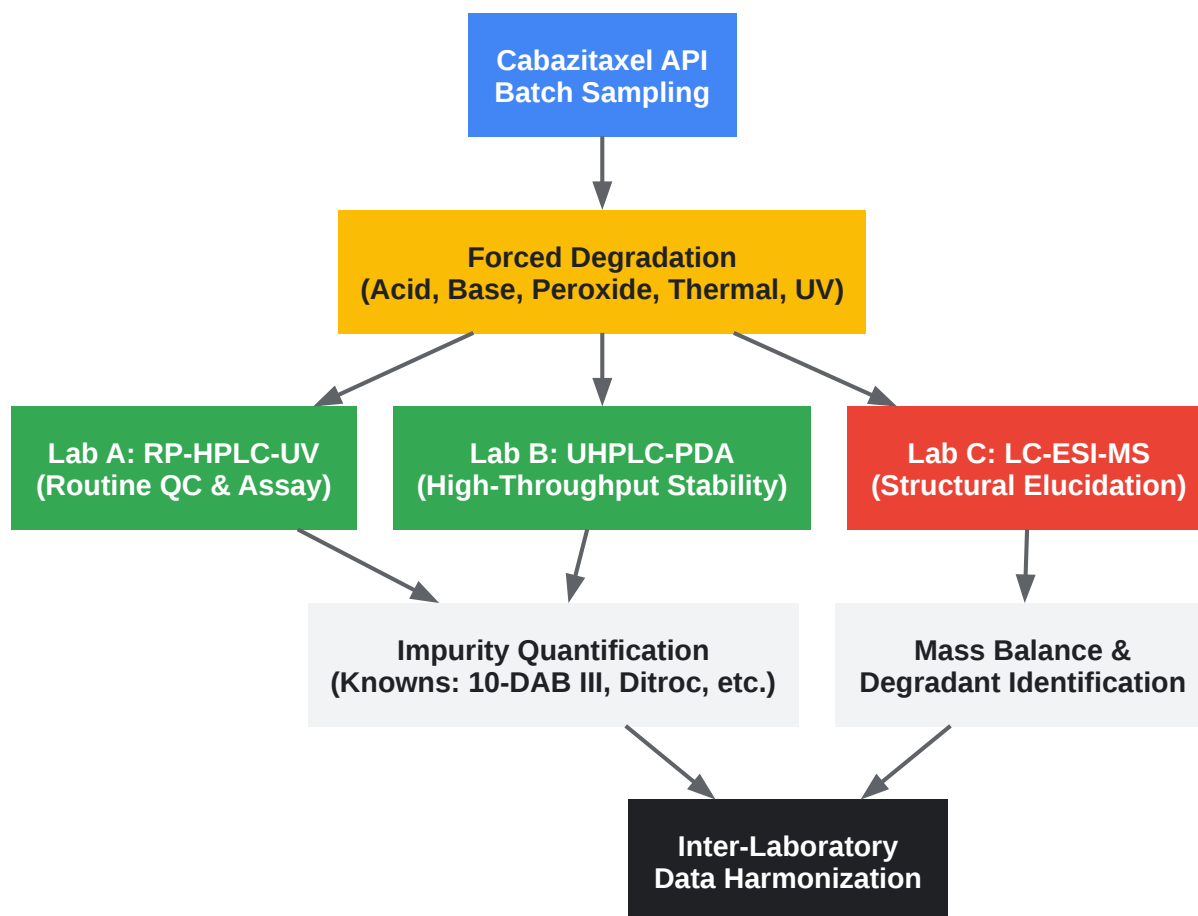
Cabazitaxel API
Batch Sampling

Forced Degradation
(Acid, Base, Peroxide, Thermal, UV)

Lab A: RP-HPLC-UV
(Routine QC & Assay)

Lab B: UHPLC-PDA
(High-Throughput Stability)

Lab C: LC-ESI-MS
(Structural Elucidation)

Impurity Quantification
(Knowns: 10-DAB III, Ditroc, etc.)

Mass Balance &
Degradant Identification

Inter-Laboratory
Data Harmonization